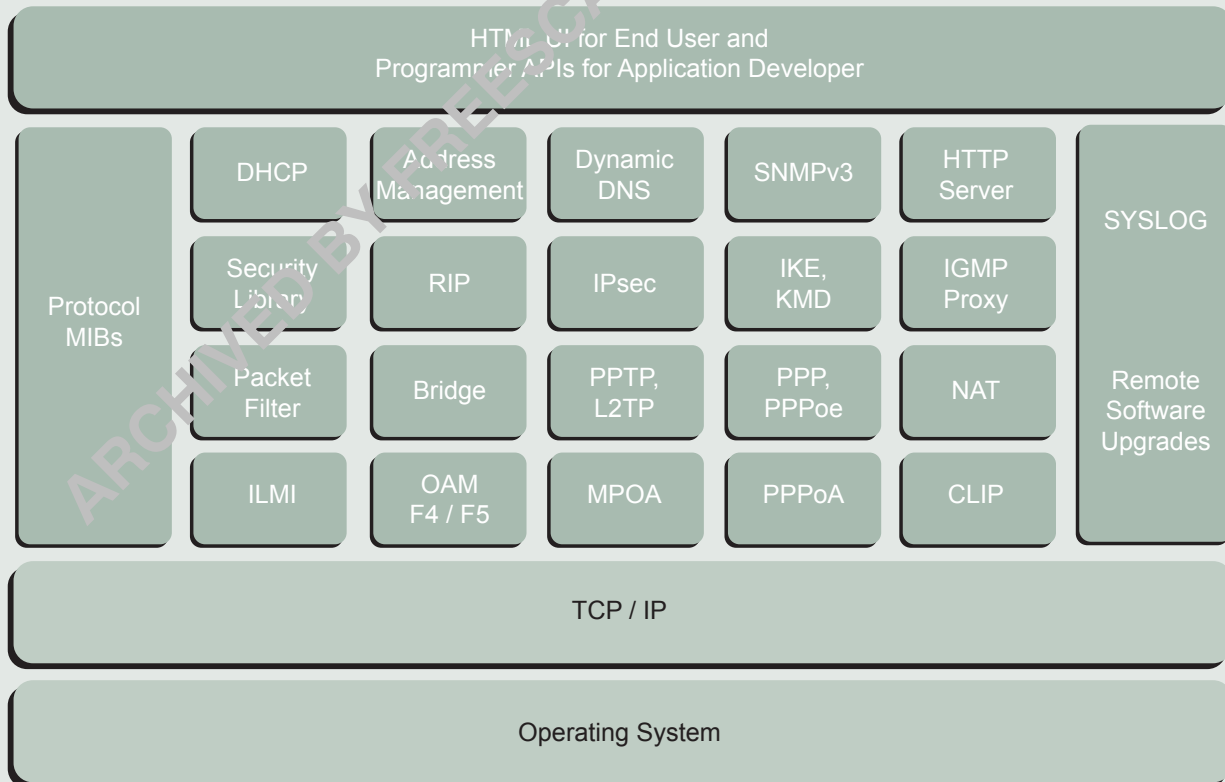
HTML UI for End User and
Programmer APIs for Application Developer

Protocol MIBs

DHCP

Address Management

Dynamic DNS

SNMPv3

HTTP Server

Security Library

RIP

IPsec

IKE, KMD

IGMP Proxy

Packet Filter

Bridge

PPTP, L2TP

PPP, PPPoe

NAT

ILMI

OAM F4 / F5

MPOA

PPPoA

CLIP

SYSLOG

Remote Software Upgrades

TCP / IP

Operating System

ARCHIVED BY FREESCALE